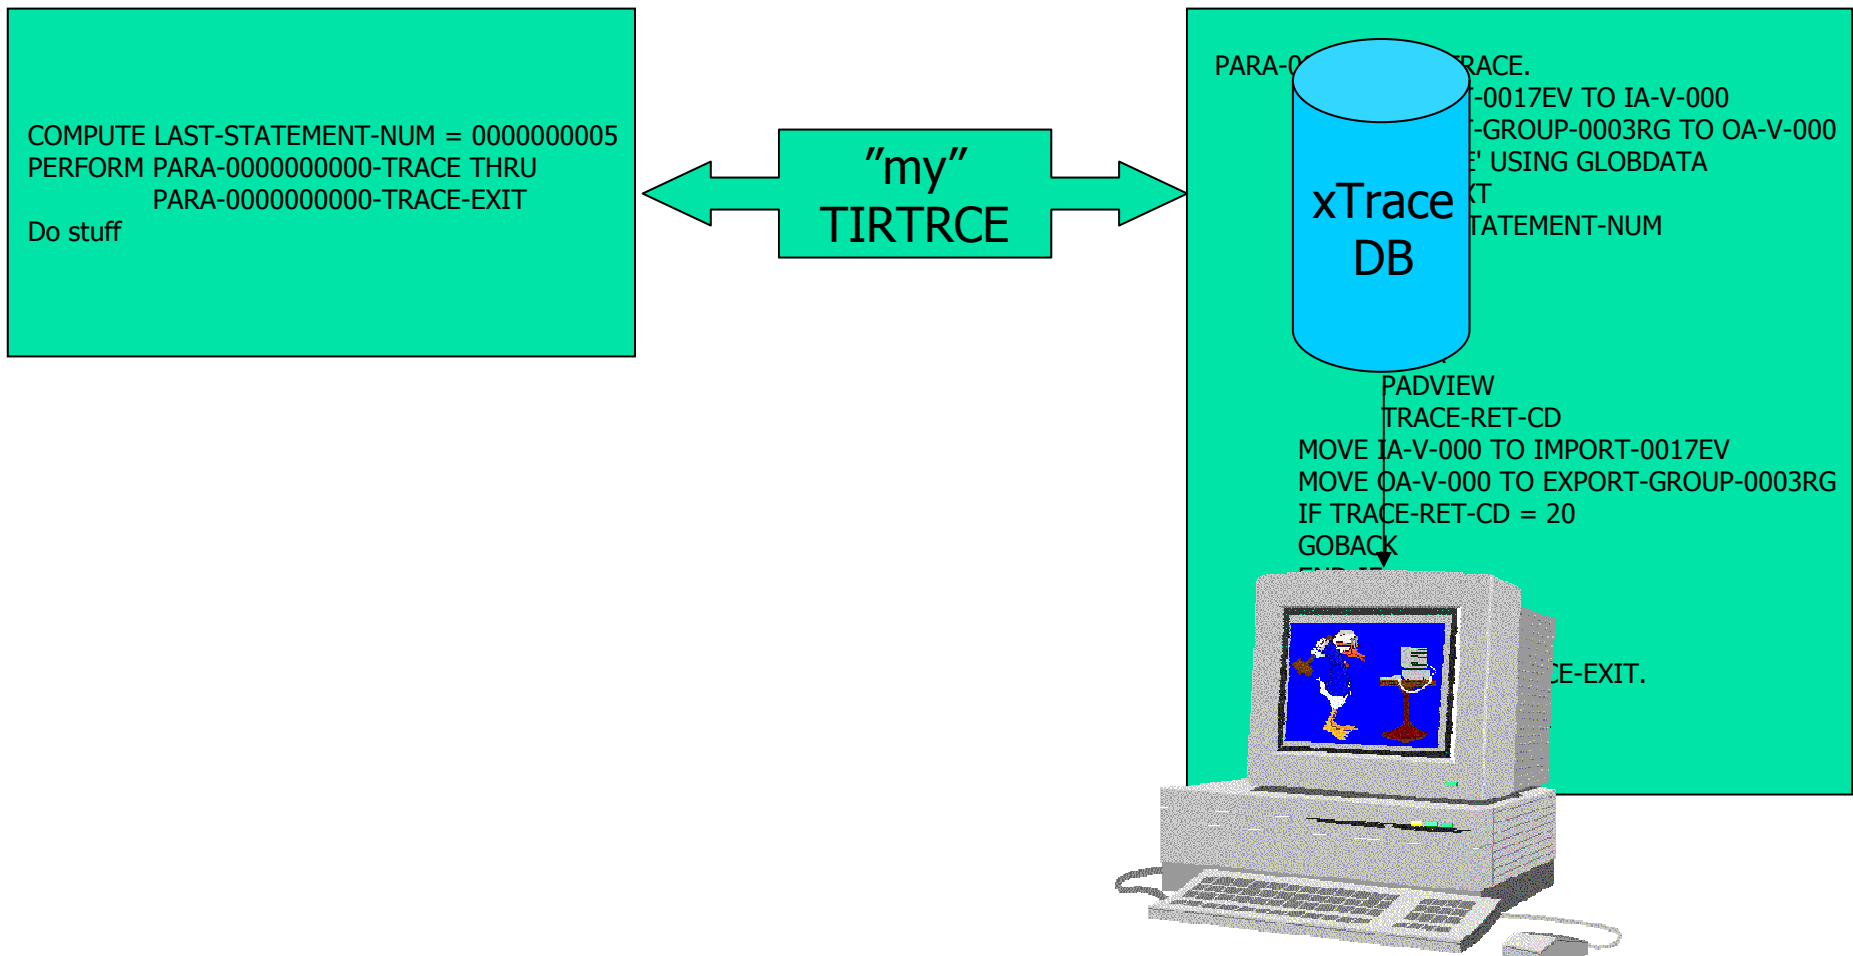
COMPUTE LAST-STATEMENT-NUM = 0000000005
PERFORM PARA-0000000000-TRACE THRU
PARA-0000000000-TRACE-EXIT
Do stuff

"my"
TIRTRCE

PARA-0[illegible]RACE.
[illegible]-0017EV TO IA-V-000
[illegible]-GROUP-0003RG TO OA-V-000
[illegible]' USING GLOBDATA
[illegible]T
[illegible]TATEMENT-NUM

xTrace
DB

PADVIEW
TRACE-RET-CD
MOVE IA-V-000 TO IMPORT-0017EV
MOVE OA-V-000 TO EXPORT-GROUP-0003RG
IF TRACE-RET-CD = 20
GOBACK
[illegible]
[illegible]CE-EXIT.